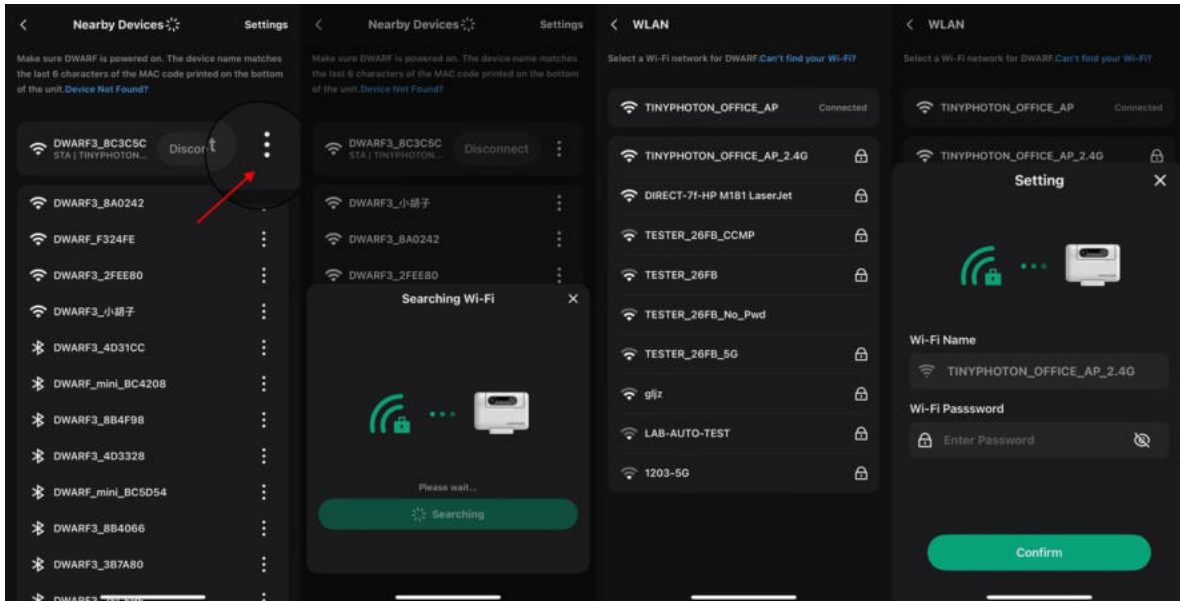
< Nearby Devices Settings

Make sure DWARF is powered on. The device name matches the last 6 characters of the MAC code printed on the bottom of the unit. Device Not Found?

DWARF3_BC3C5C
STA | TINYPHOTON...
Disconnect

DWARF3_8A0242
DWARF_F324FE
DWARF3_2FEE80
DWARF3_小菲子
DWARF3_4D31CC
DWARF_mini_BC4208
DWARF3_8B4F98
DWARF3_4D3328
DWARF_mini_BC5D54
DWARF3_8B4066
DWARF3_3B7A80
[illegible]

< Nearby Devices Settings

Make sure DWARF is powered on. The device name matches the last 6 characters of the MAC code printed on the bottom of the unit. Device Not Found?

DWARF3_BC3C5C
STA | TINYPHOTON...
Disconnect

DWARF3_小菲子
DWARF3_8A0242
DWARF3_2FEE80

Searching Wi-Fi

Please wait...
Searching

< WLAN

Select a Wi-Fi network for DWARF. Can't find your Wi-Fi?

TINYPHOTON_OFFICE_AP Connected
TINYPHOTON_OFFICE_AP_2.4G
DIRECT-7f-HP M181 LaserJet
TESTER_26FB_CCMP
TESTER_26FB
TESTER_26FB_No_Pwd
TESTER_26FB_5G
gljz
LAB-AUTO-TEST
1203-5G

< WLAN

Select a Wi-Fi network for DWARF. Can't find your Wi-Fi?

TINYPHOTON_OFFICE_AP Connected
TINYPHOTON_OFFICE_AP_2.4G

Setting

Wi-Fi Name
TINYPHOTON_OFFICE_AP_2.4G
Wi-Fi Passsword
Enter Password

Confirm